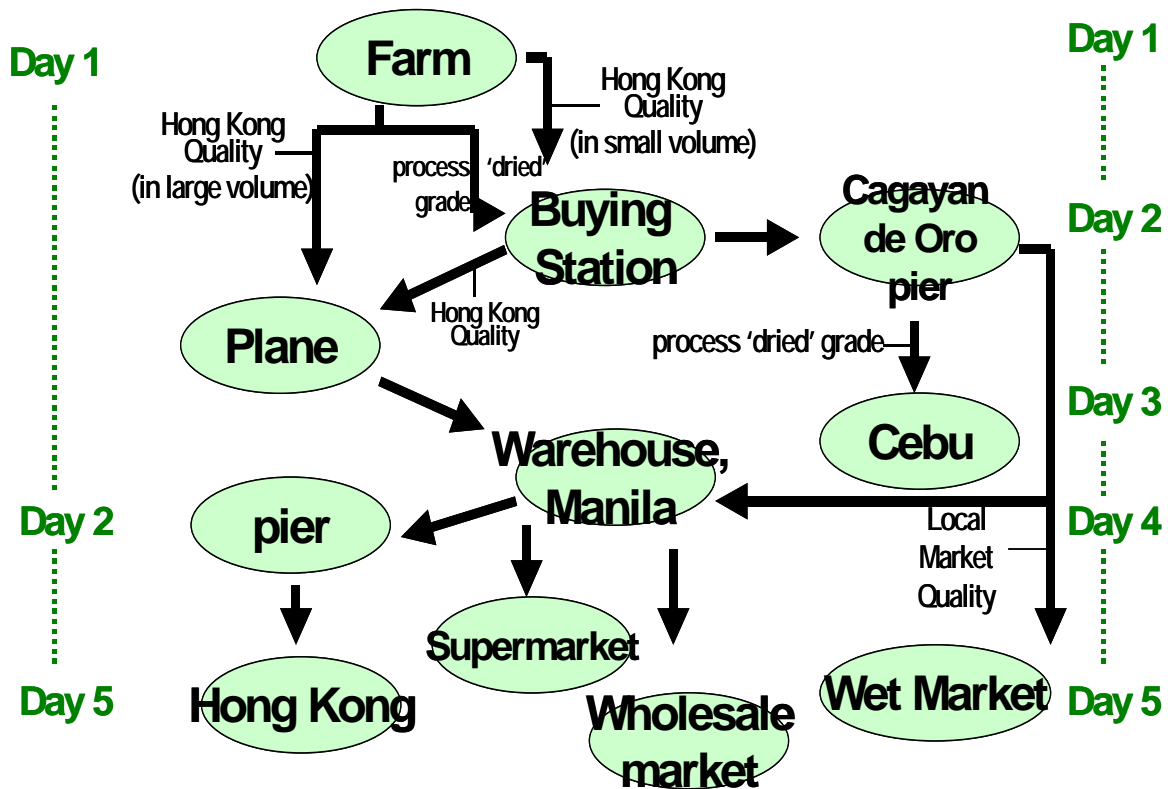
Day 1

Farm

Hong Kong Quality (in small volume)

Day 1

Hong Kong Quality (in large volume)

process 'dried' grade

Buying Station

Cagayan de Oro pier

Day 2

Plane

Hong Kong Quality

process 'dried' grade

Day 3

Cebu

Warehouse, Manila

Day 2

pier

Day 4

Local Market Quality

Supermarket

Day 5

Hong Kong

Wholesale market

Wet Market

Day 5